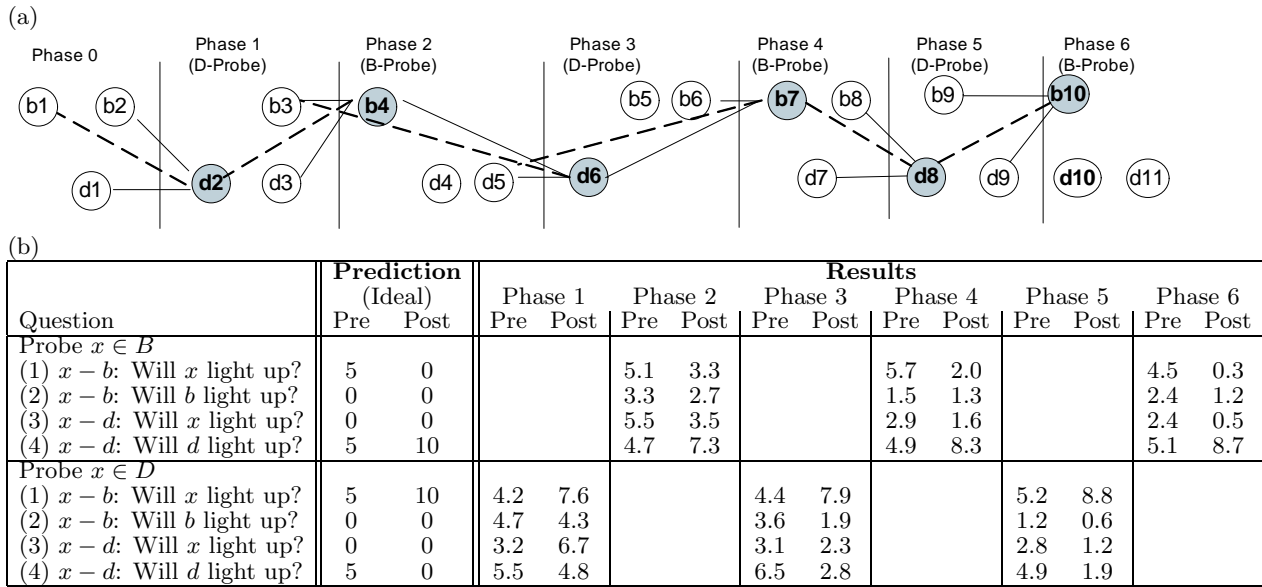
(a)

Phase 0

Phase 1
(D-Probe)

Phase 2
(B-Probe)

Phase 3
(D-Probe)

Phase 4
(B-Probe)

Phase 5
(D-Probe)

Phase 6
(B-Probe)

b1 b2 b3 b4 b5 b6 b7 b8 b9 b10
d1 d2 d3 d4 d5 d6 d7 d8 d9 d10 d11

(b)

| | Prediction (Ideal) | | Results | | | | | | | | | | | |
|---|---|---|---|---|---|---|---|---|---|---|---|---|---|---|
| | | | Phase 1 | | Phase 2 | | Phase 3 | | Phase 4 | | Phase 5 | | Phase 6 | |
| Question | Pre | Post | Pre | Post | Pre | Post | Pre | Post | Pre | Post | Pre | Post | Pre | Post |
| Probe $x \in B$ | | | | | | | | | | | | | | |
| (1) $x - b$: Will $x$ light up? | 5 | 0 | | | 5.1 | 3.3 | | | 5.7 | 2.0 | | | 4.5 | 0.3 |
| (2) $x - b$: Will $b$ light up? | 0 | 0 | | | 3.3 | 2.7 | | | 1.5 | 1.3 | | | 2.4 | 1.2 |
| (3) $x - d$: Will $x$ light up? | 0 | 0 | | | 5.5 | 3.5 | | | 2.9 | 1.6 | | | 2.4 | 0.5 |
| (4) $x - d$: Will $d$ light up? | 5 | 10 | | | 4.7 | 7.3 | | | 4.9 | 8.3 | | | 5.1 | 8.7 |
| Probe $x \in D$ | | | | | | | | | | | | | | |
| (1) $x - b$: Will $x$ light up? | 5 | 10 | 4.2 | 7.6 | | | 4.4 | 7.9 | | | 5.2 | 8.8 | | |
| (2) $x - b$: Will $b$ light up? | 0 | 0 | 4.7 | 4.3 | | | 3.6 | 1.9 | | | 1.2 | 0.6 | | |
| (3) $x - d$: Will $x$ light up? | 0 | 0 | 3.2 | 6.7 | | | 3.1 | 2.3 | | | 2.8 | 1.2 | | |
| (4) $x - d$: Will $d$ light up? | 5 | 0 | 5.5 | 4.8 | | | 6.5 | 2.8 | | | 4.9 | 1.9 | | |